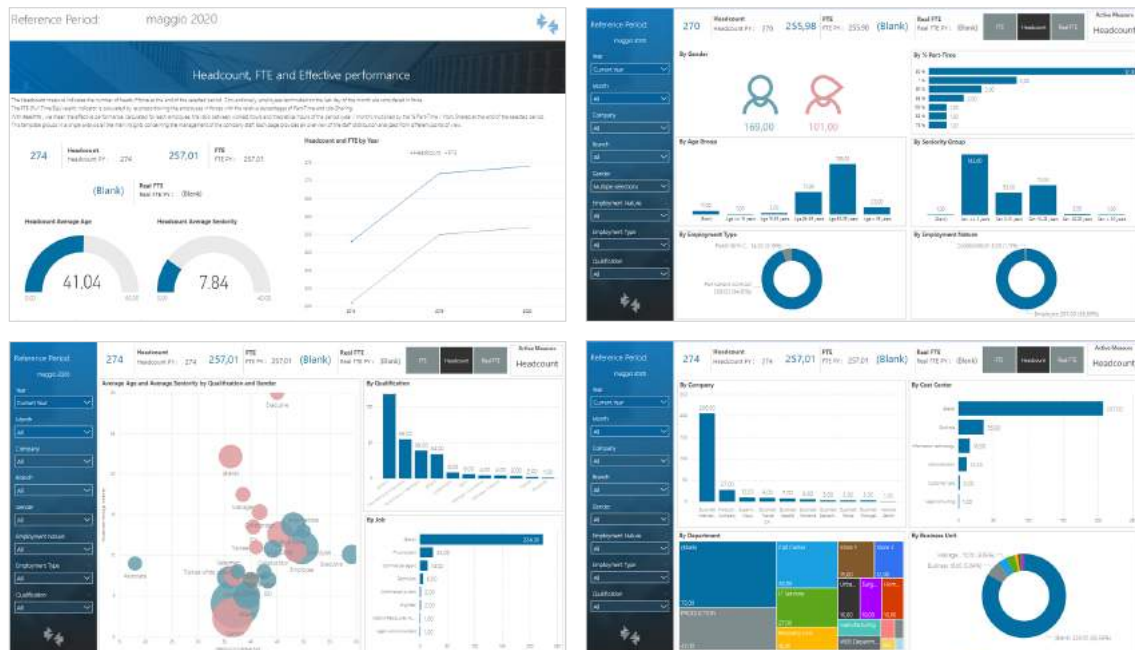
Reference Period: maggio 2020

Headcount, FTE and Effective performance

274 Headcount Headcount PY: 274
257,01 FTE FTE PY: 257,01
(Blank) Real FTE Real FTE PY: (Blank)

Headcount and FTE by Year

Headcount Average Age
41,04

Headcount Average Seniority
7,84

Reference Period: maggio 2020
270 Headcount Headcount PY: 270
255,98 FTE FTE PY: 255,98
(Blank) Real FTE Real FTE PY: (Blank)
FTE Headcount Real FTE
Active Measure
Headcount

Year
Current Year
Month
All
Company
All
Branch
All
Gender
Multiple selections
Employment Nature
All
Employment Type
All
Qualification
All

By Gender
169,00
101,00

By % Part-Time
By Age Group
By Seniority Group
By Employment Type
By Employment Nature

Reference Period: maggio 2020
274 Headcount Headcount PY: 274
257,01 FTE FTE PY: 257,01
(Blank) Real FTE Real FTE PY: (Blank)
FTE Headcount Real FTE
Active Measure
Headcount

Year
Current Year
Month
All
Company
All
Branch
All
Gender
All
Employment Nature
All
Employment Type
All
Qualification
All

Average Age and Average Seniority by Qualification and Gender
Executive
(Blank)
Employee
Apprentice

By Qualification
By Job

Reference Period: maggio 2020
274 Headcount Headcount PY: 274
257,01 FTE FTE PY: 257,01
(Blank) Real FTE Real FTE PY: (Blank)
FTE Headcount Real FTE
Active Measure
Headcount

Year
Current Year
Month
All
Company
All
Branch
All
Gender
All
Employment Nature
All
Employment Type
All
Qualification
All

By Company
By Cost Center
By Department
(Blank)
Call Center
PRODUCTION
IT Services
By Business Unit